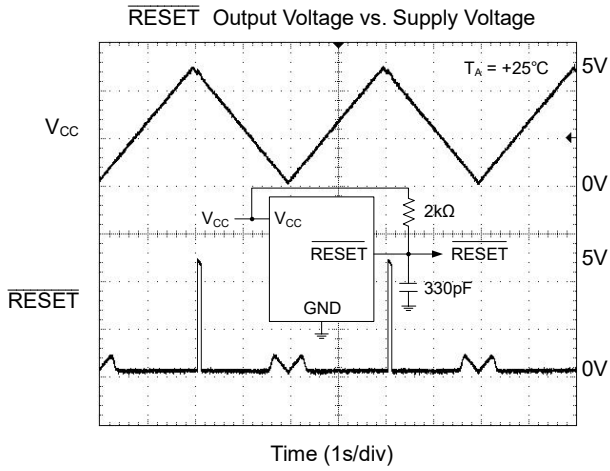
$\overline{\text{RESET}}$ Output Voltage vs. Supply Voltage

$V_{CC}$

$T_A$ = +25°C

5V

0V

$V_{CC}$

$V_{CC}$

2kΩ

$\overline{\text{RESET}}$

$\overline{\text{RESET}}$

5V

$\overline{\text{RESET}}$

330pF

GND

0V

Time (1s/div)